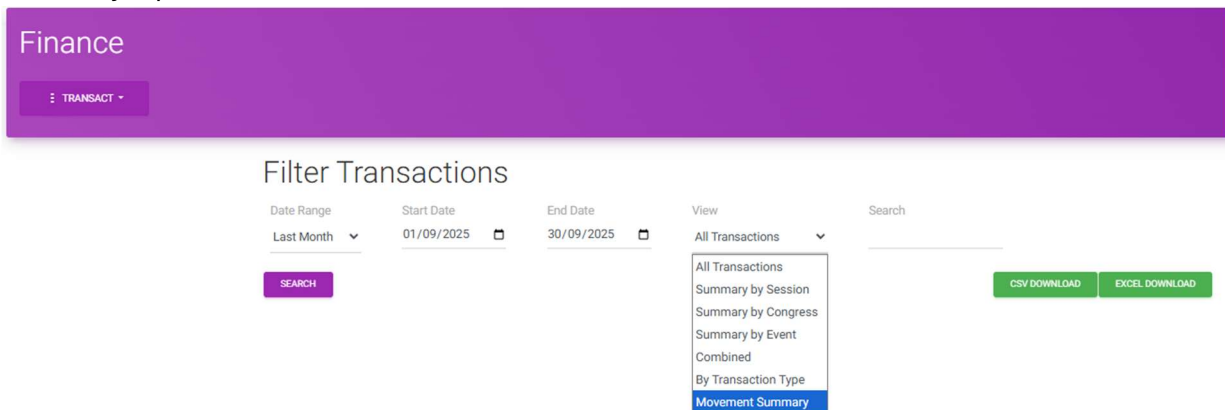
Finance

⋮ TRANSACT ▾

Filter Transactions

Date Range
Last Month

Start Date
01/09/2025

End Date
30/09/2025

View
All Transactions

Search

SEARCH

All Transactions
Summary by Session
Summary by Congress
Summary by Event
Combined
By Transaction Type
Movement Summary

CSV DOWNLOAD

EXCEL DOWNLOAD